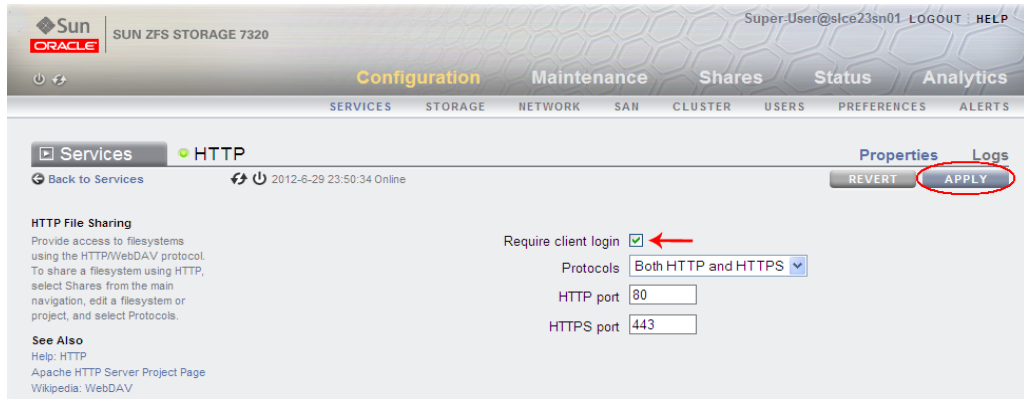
Sun
ORACLE
SUN ZFS STORAGE 7320

Super-User@slce23sn01 LOGOUT | HELP

Configuration Maintenance Shares Status Analytics

SERVICES STORAGE NETWORK SAN CLUSTER USERS PREFERENCES ALERTS

Services HTTP

Properties Logs

Back to Services

2012-6-29 23:50:34 Online

REVERT APPLY

HTTP File Sharing
Provide access to filesystems using the HTTP/WebDAV protocol. To share a filesystem using HTTP, select Shares from the main navigation, edit a filesystem or project, and select Protocols.

See Also
Help: HTTP
Apache HTTP Server Project Page
Wikipedia: WebDAV

Require client login

Protocols Both HTTP and HTTPS

HTTP port 80

HTTPS port 443